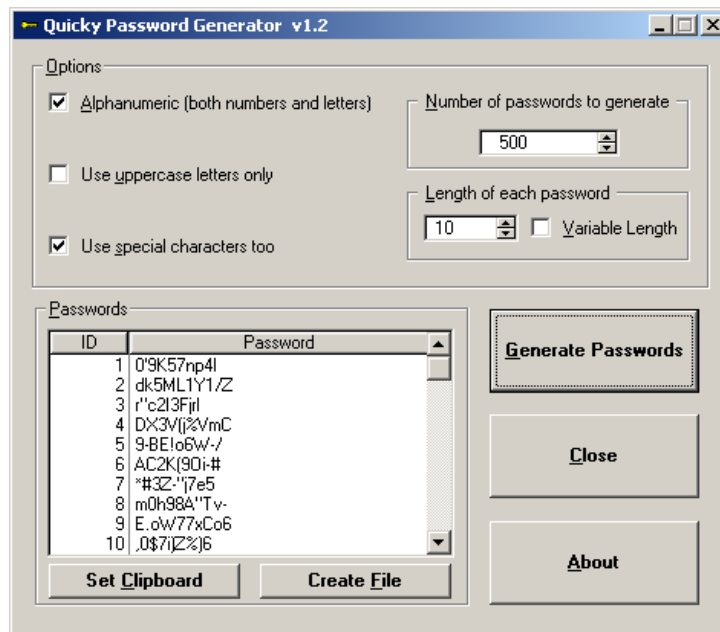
Quicky Password Generator v1.2

Options

Alphanumeric (both numbers and letters)

Use uppercase letters only

Use special characters too

Number of passwords to generate

500

Length of each password

10

Variable Length

Passwords

| ID | Password |
|---|---|
| 1 | 0'9K57np4l |
| 2 | dk5ML1Y1/Z |
| 3 | r"c2l3Fjrl |
| 4 | DX3V(j%VmC |
| 5 | 9-BE!o6W-/ |
| 6 | AC2K(90i-# |
| 7 | *#3Z-"j7e5 |
| 8 | m0h98A"Tv- |
| 9 | E.oW77xCo6 |
| 10 | ,0$7iJZ%)6 |

Set Clipboard

Create File

Generate Passwords

Close

About